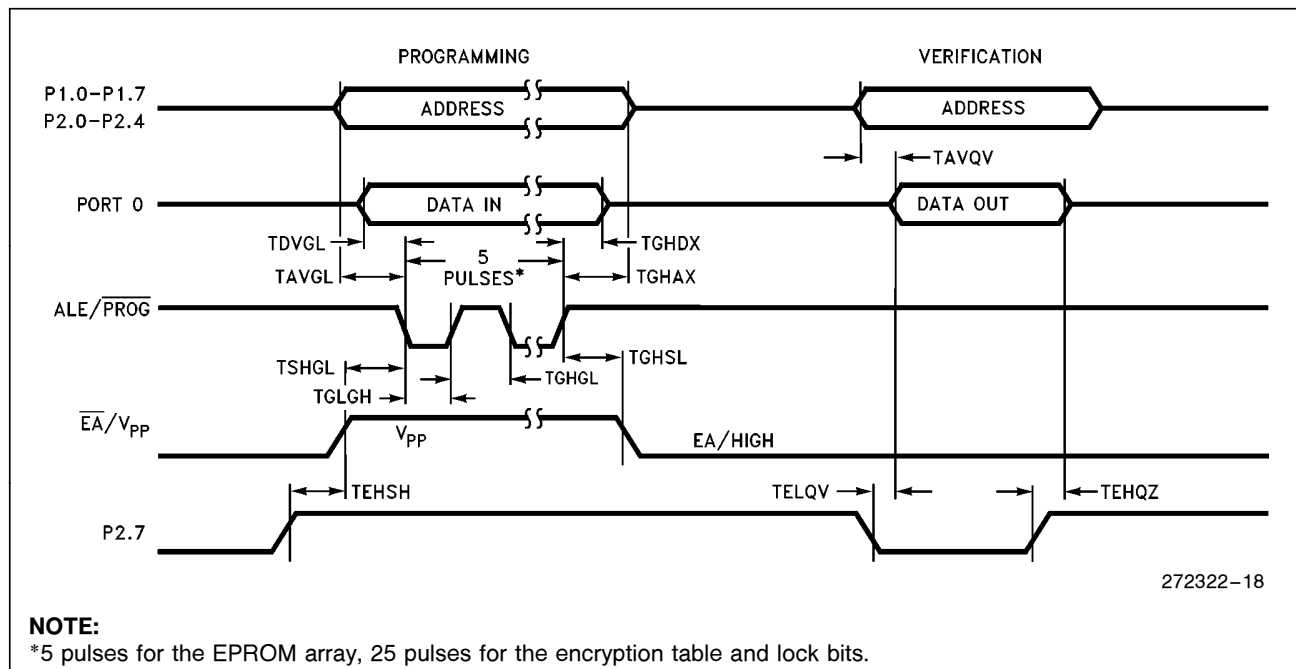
PROGRAMMING

VERIFICATION

P1.0–P1.7
P2.0–P2.4

ADDRESS

ADDRESS

TAVQV

PORT 0

DATA IN

DATA OUT

TDVGL

TGHDX

5
PULSES*

TAVGL

TGHAX

ALE/$\overline{PROG}$

TSHGL

TGHGL

TGHSL

TGLGH

$\overline{EA}$/$V_{PP}$

$V_{PP}$

EA/HIGH

TEHSH

TELQV

TEHQZ

P2.7

272322–18

NOTE:
*5 pulses for the EPROM array, 25 pulses for the encryption table and lock bits.